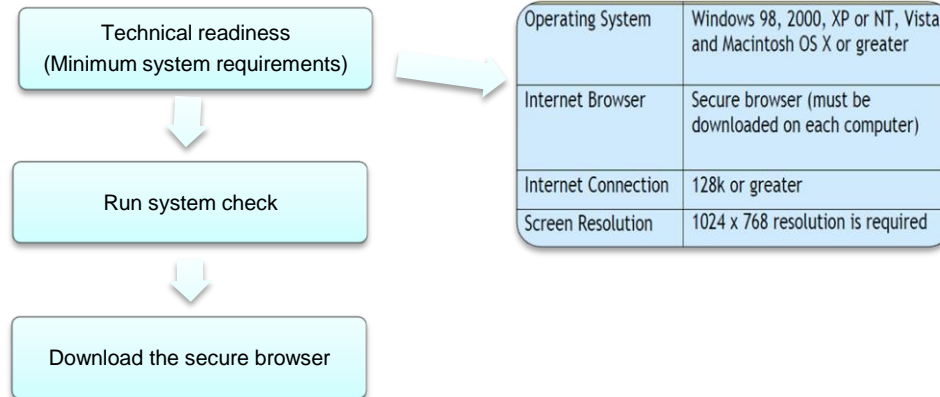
Technical readiness
(Minimum system requirements)

Run system check

Download the secure browser

| | |
|---|---|
| Operating System | Windows 98, 2000, XP or NT, Vista and Macintosh OS X or greater |
| Internet Browser | Secure browser (must be downloaded on each computer) |
| Internet Connection | 128k or greater |
| Screen Resolution | 1024 x 768 resolution is required |